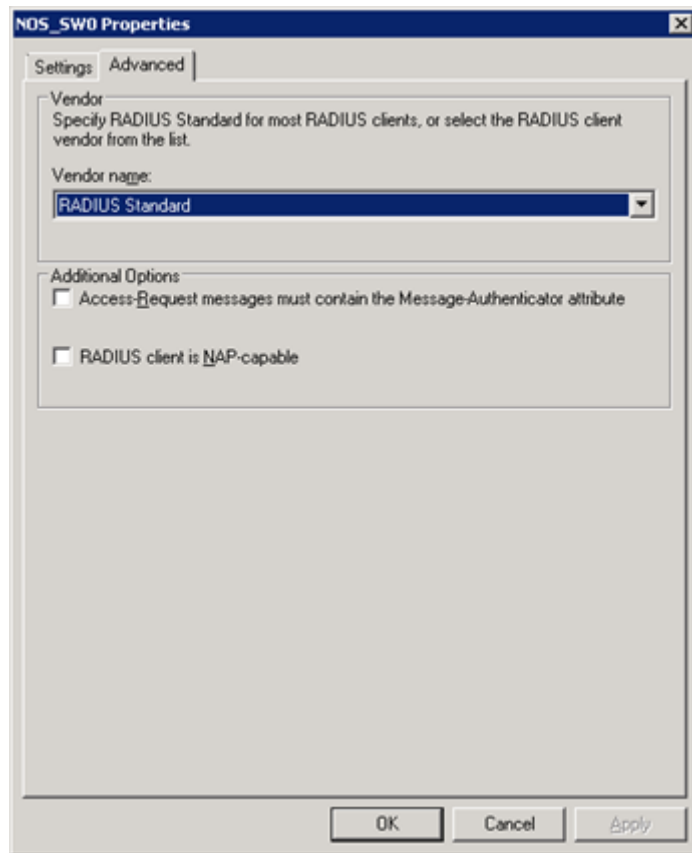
NOS_SW0 Properties

Settings Advanced

Vendor

Specify RADIUS Standard for most RADIUS clients, or select the RADIUS client vendor from the list.

Vendor name:

RADIUS Standard

Additional Options

Access-Request messages must contain the Message-Authenticator attribute

RADIUS client is NAP-capable

OK Cancel Apply